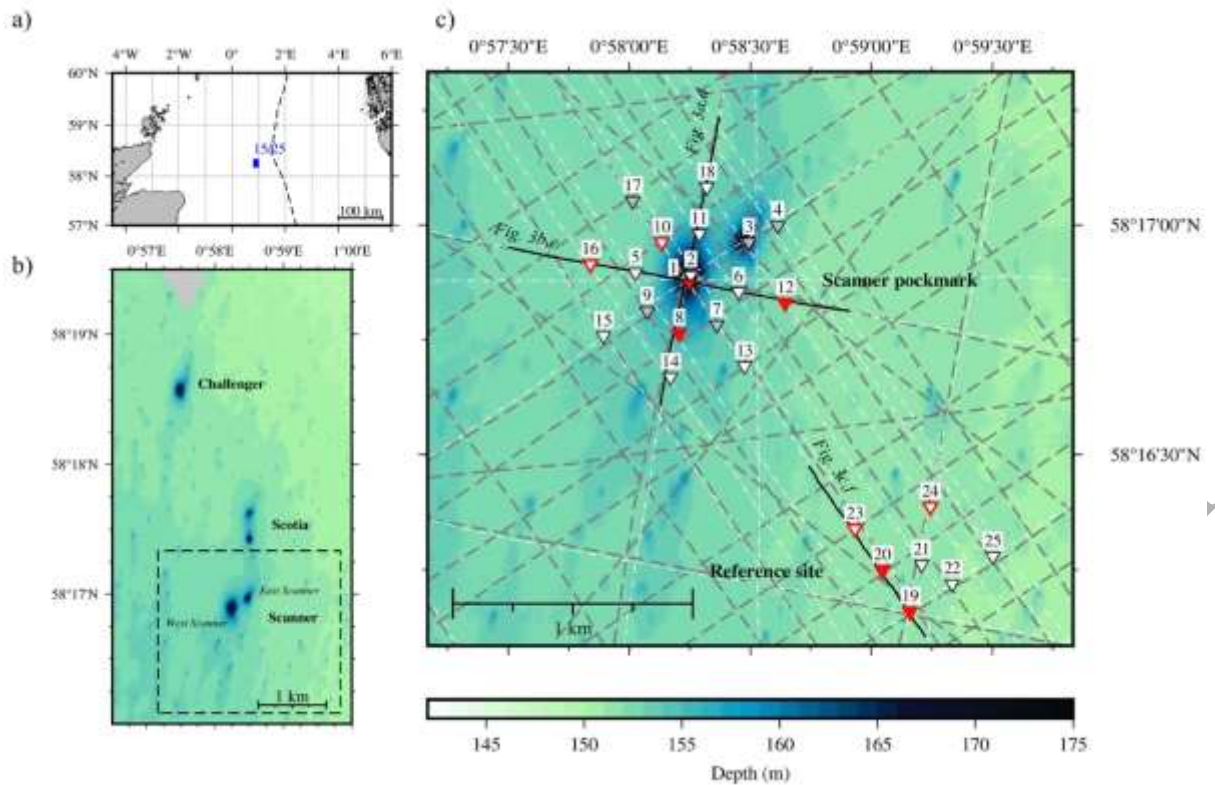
a)

4°W 2°W 0° 2°E 4°E 6°E

60°N
59°N
58°N
57°N

15/25

100 km

b)

0°57'E 0°58'E 0°59'E 1°00'E

58°19'N
58°18'N
58°17'N

Challenger

Scotia

East Scanner

West Scanner

Scanner

1 km

c)

0°57'30"E 0°58'00"E 0°58'30"E 0°59'00"E 0°59'30"E

58°17'00"N

58°16'30"N

Fig. 3c,d

Fig. 3b,e

Fig. 3e,f

17 18 10 11 3 4 16 5 1 2 6 12 9 8 7 15 14 13

Scanner pockmark

24 23 21 25 20 22 19

Reference site

1 km

145 150 155 160 165 170 175

Depth (m)